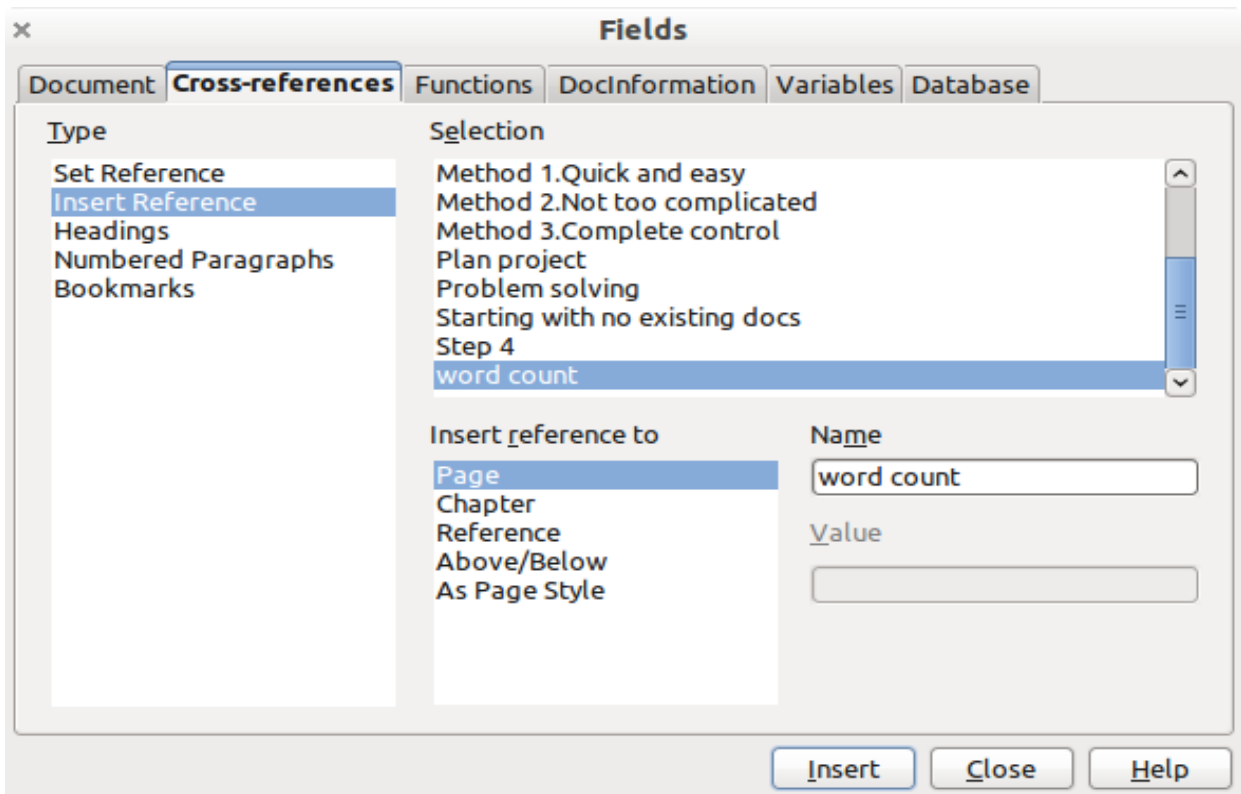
×

Fields

Document | Cross-references | Functions | DocInformation | Variables | Database

Type

Set Reference
Insert Reference
Headings
Numbered Paragraphs
Bookmarks

Selection

Method 1.Quick and easy
Method 2.Not too complicated
Method 3.Complete control
Plan project
Problem solving
Starting with no existing docs
Step 4
word count

Insert reference to

Page
Chapter
Reference
Above/Below
As Page Style

Name

word count

Value

Insert | Close | Help